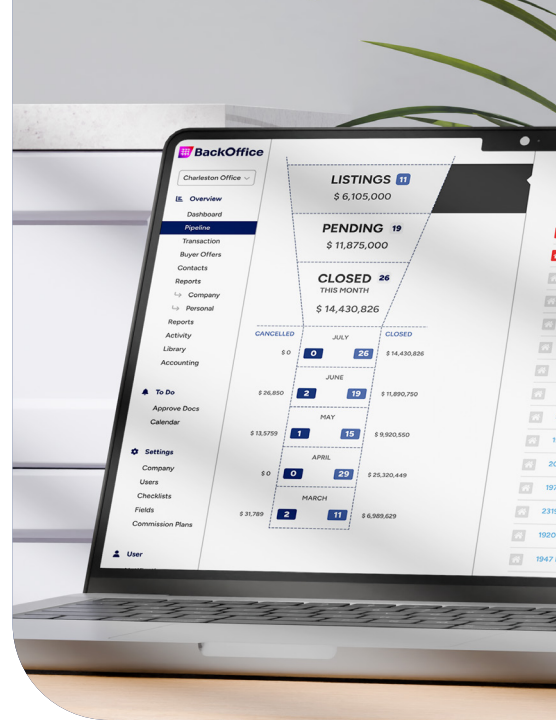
BackOffice

Charleston Office

Overview
Dashboard
Pipeline
Transaction
Buyer Offers
Contacts
Reports
Company
Personal
Reports
Activity
Library
Accounting

To Do
Approve Docs
Calendar

Settings
Company
Users
Checklists
Fields
Commission Plans

User

LISTINGS 11
$ 6,105,000

PENDING 19
$ 11,875,000

CLOSED 26
THIS MONTH
$ 14,430,826

CANCELLED
CLOSED

| | JULY | |
|---|---|---|
| $ 0 | 0 26 | $ 14,430,826 |

| | JUNE | |
|---|---|---|
| $ 26,850 | 2 19 | $ 11,890,750 |

| | MAY | |
|---|---|---|
| $ 13,5759 | 1 15 | $ 9,920,550 |

| | APRIL | |
|---|---|---|
| $ 0 | 0 29 | $ 25,320,449 |

| | MARCH | |
|---|---|---|
| $ 31,789 | 2 11 | $ 6,989,629 |

1
20
197
2319
1920
1947